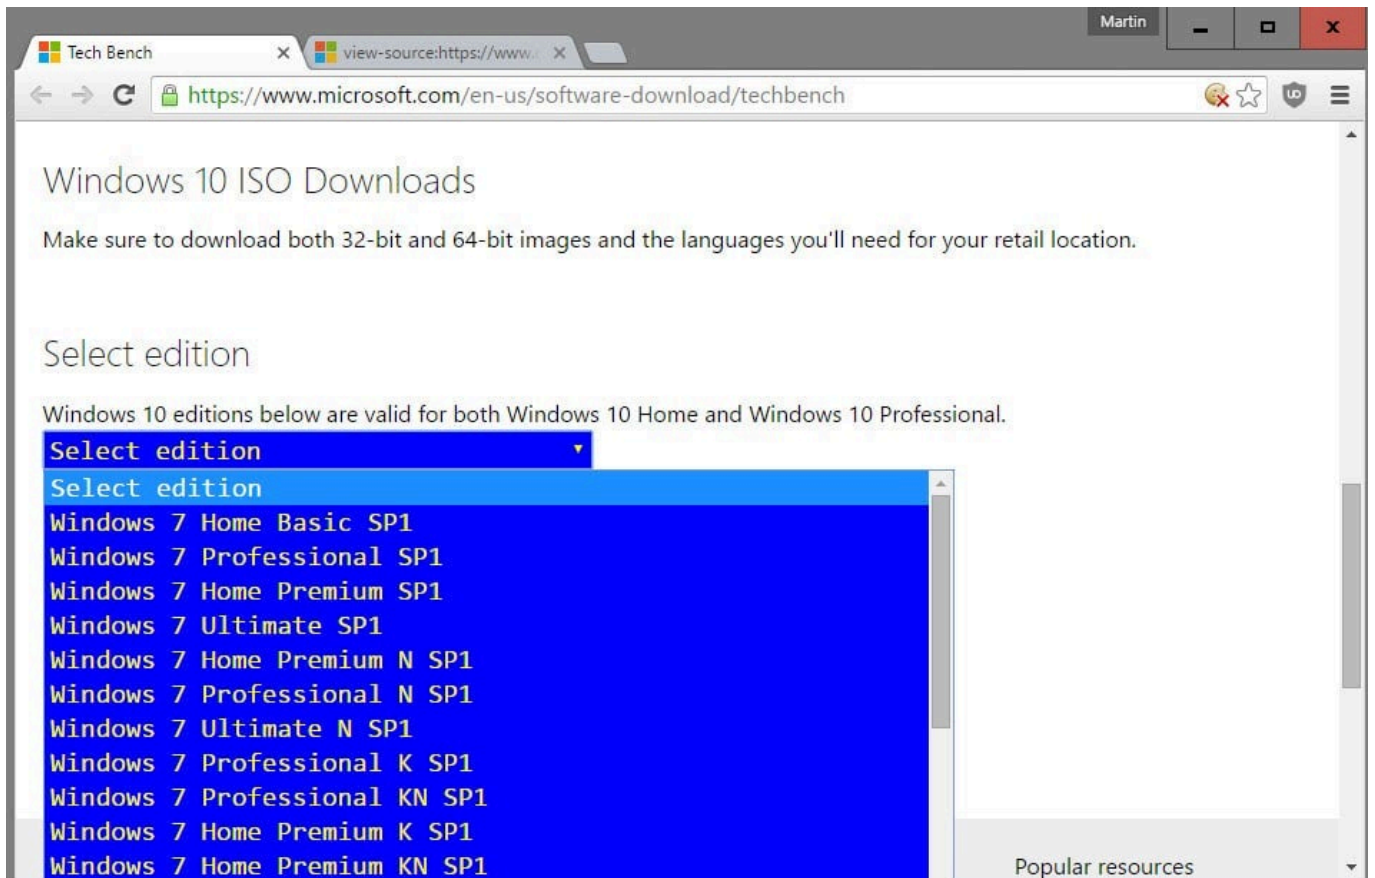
Martin

Tech Bench

view-source:https://www.

https://www.microsoft.com/en-us/software-download/techbench

Windows 10 ISO Downloads

Make sure to download both 32-bit and 64-bit images and the languages you'll need for your retail location.

Select edition

Windows 10 editions below are valid for both Windows 10 Home and Windows 10 Professional.

Select edition

Select edition
Windows 7 Home Basic SP1
Windows 7 Professional SP1
Windows 7 Home Premium SP1
Windows 7 Ultimate SP1
Windows 7 Home Premium N SP1
Windows 7 Professional N SP1
Windows 7 Ultimate N SP1
Windows 7 Professional K SP1
Windows 7 Professional KN SP1
Windows 7 Home Premium K SP1
Windows 7 Home Premium KN SP1

Popular resources